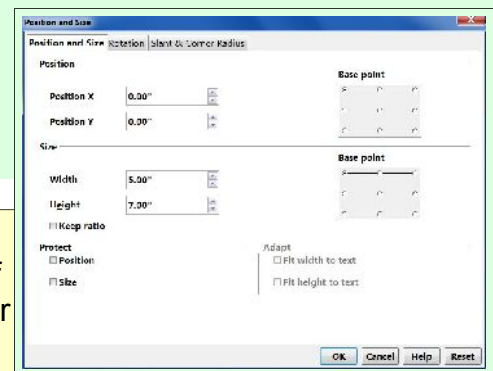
Position and Size

Position and Size | Rotation | Slant & Corner Radius

Position

Position X 0.00"

Position Y 0.00"

Base point

Size

Base point

Width 5.00"

Height 7.00"

Keep ratio

Protect

Position

Size

Adapt

Fit width to text

Fit height to text

OK Cancel Help Reset

:

r